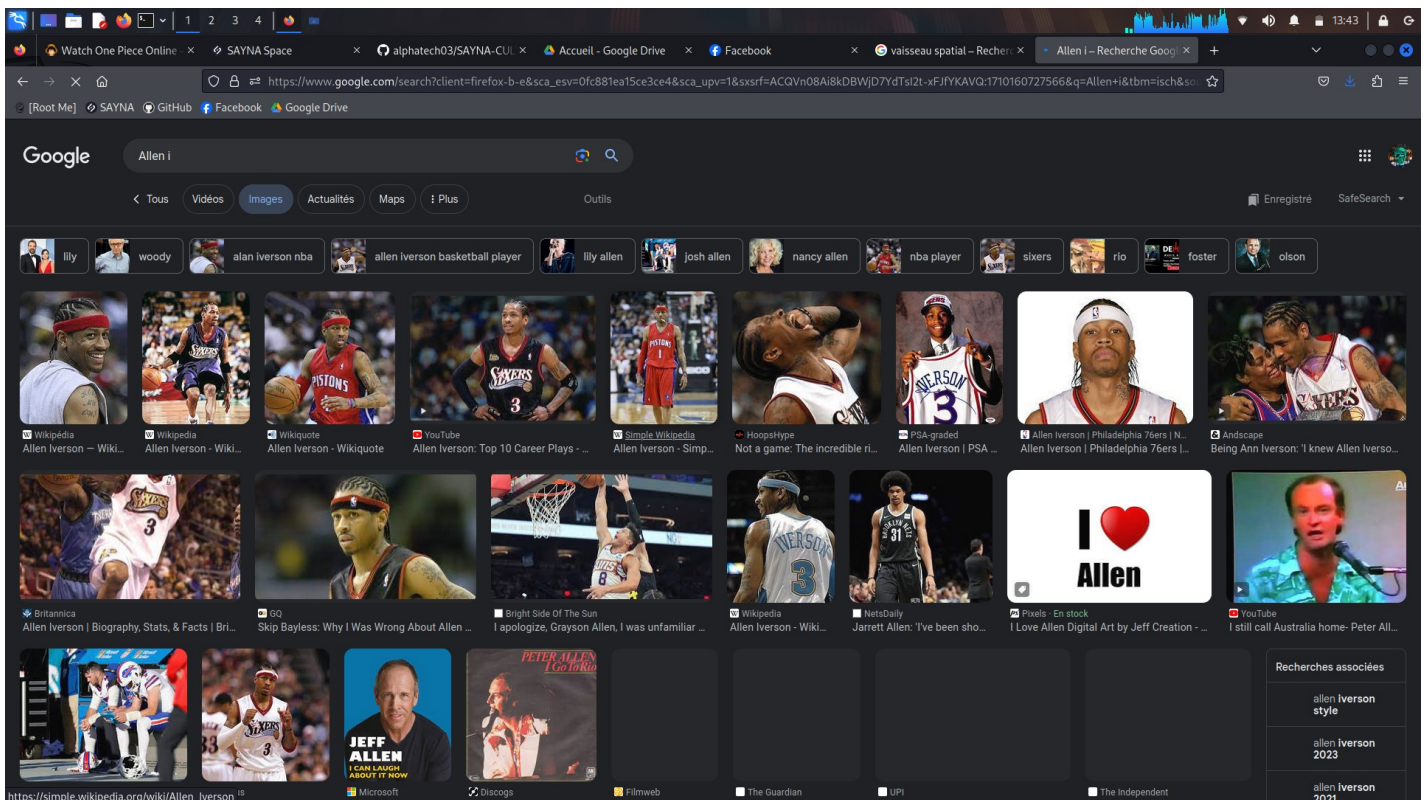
1 2 3 4

13:43

Watch One Piece Online × SAYNA Space × alphatech03/SAYNA-CUL × Accueil - Google Drive × Facebook × vaisseau spatial – Recher × Allen i – Recherche Goog ×

https://www.google.com/search?client=firefox-b-e&sca_esv=0fc881ea15ce3ce4&sca_upv=1&sxsrf=ACQVn08Ai8kDBWjD7YdTsl2t-xFJfYKAVQ:1710160727566&q=Allen+i&tbm=isch&so

[Root Me] SAYNA GitHub Facebook Google Drive

Google

Allen i

Tous Vidéos Images Actualités Maps Plus Outils

Enregistré SafeSearch

lily woody alan iverson nba allen iverson basketball player lily allen josh allen nancy allen nba player sixers rio foster olson

Wikipédia
Allen Iverson — Wiki...

Wikipedia
Allen Iverson - Wiki...

Wikiquote
Allen Iverson - Wikiquote

YouTube
Allen Iverson: Top 10 Career Plays - ...

Simple Wikipedia
Allen Iverson - Simp...

HoopsHype
Not a game: The incredible ri...

PSA-graded
Allen Iverson | PSA ...

Allen Iverson | Philadelphia 76ers | N...
Allen Iverson | Philadelphia 76ers |...

Andscape
Being Ann Iverson: 'I knew Allen Iverso...

Britannica
Allen Iverson | Biography, Stats, & Facts | Bri...

GQ
Skip Bayless: Why I Was Wrong About Allen ...

Bright Side Of The Sun
I apologize, Grayson Allen, I was unfamiliar ...

Wikipedia
Allen Iverson - Wiki...

NetsDaily
Jarrett Allen: 'I've been sho...

I Allen

Pixels · En stock
I Love Allen Digital Art by Jeff Creation - ...

YouTube
I still call Australia home- Peter All...

JEFF ALLEN I CAN LAUGH ABOUT IT NOW

PETER ALLEN I Go To Rio

Recherches associées

allen iverson style

allen iverson 2023

allen iverson 2021

https://simple.wikipedia.org/wiki/Allen_Iverson

Microsoft Discogs Filmweb The Guardian UPI The Independent